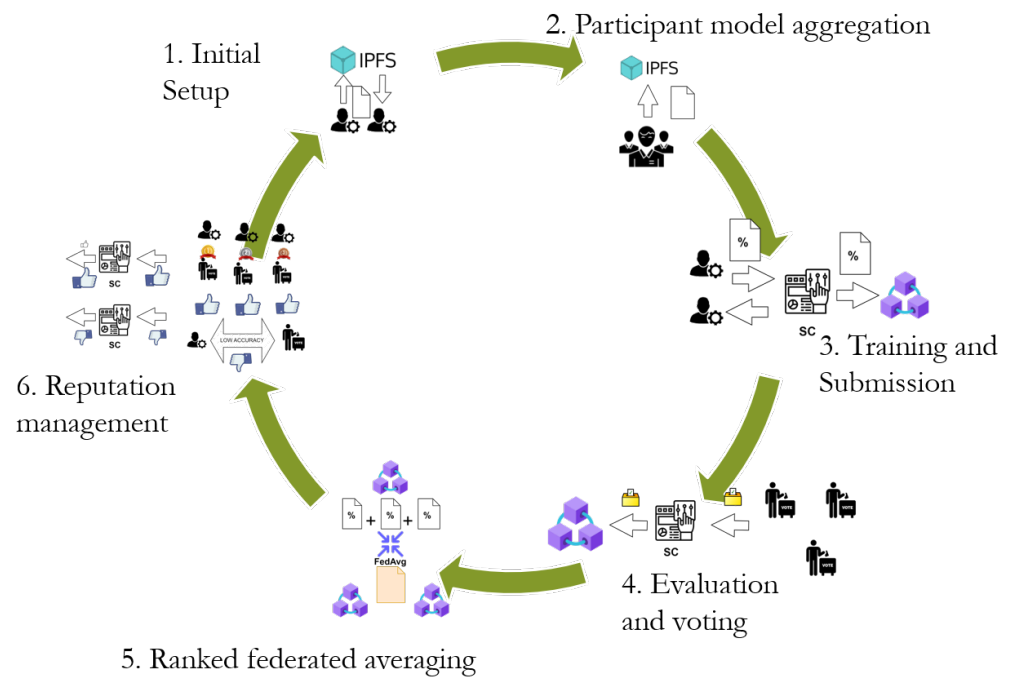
1. Initial Setup

IPFS

2. Participant model aggregation

IPFS

%

%

SC

3. Training and Submission

SC

VOTE

VOTE

VOTE

4. Evaluation and voting

%

+

%

+

%

FedAvg

5. Ranked federated averaging

SC

SC

LOW ACCURACY

VOTE

VOTE

VOTE

6. Reputation management